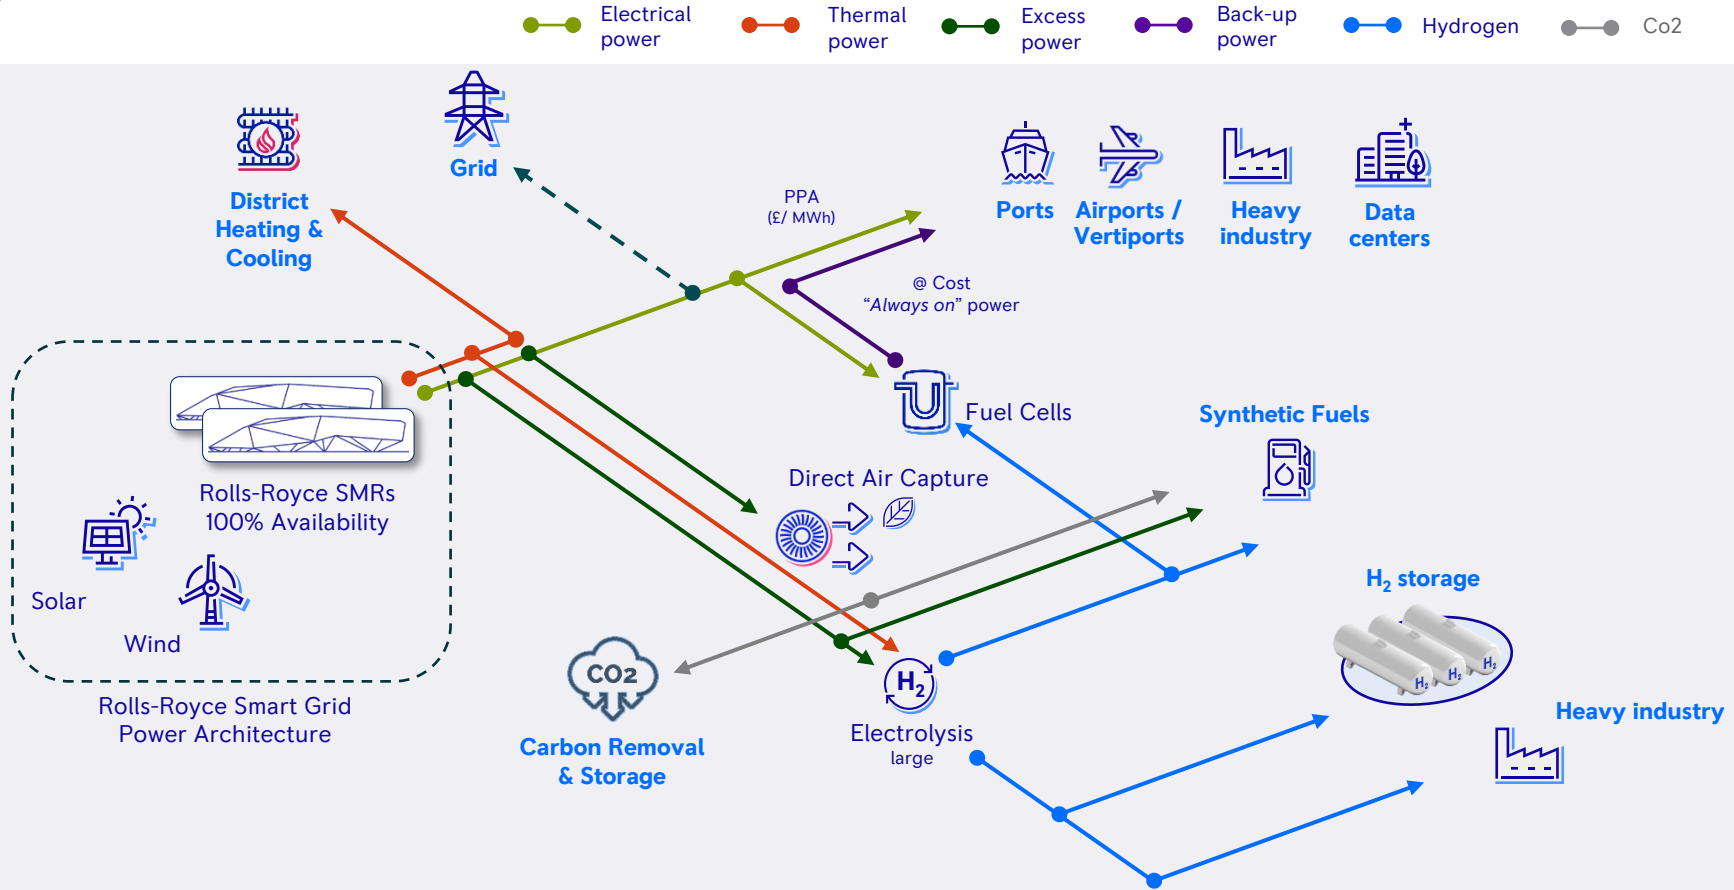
Electrical power Thermal power Excess power Back-up power Hydrogen Co2

Grid

District Heating & Cooling

PPA (£/ MWh)

Ports Airports / Vertiports Heavy industry Data centers

@ Cost "Always on" power

Fuel Cells

Synthetic Fuels

Rolls-Royce SMRs 100% Availability

Direct Air Capture

Solar

Wind

$H_2$ storage

Heavy industry

Rolls-Royce Smart Grid Power Architecture

CO2

Carbon Removal & Storage

$H_2$

Electrolysis large